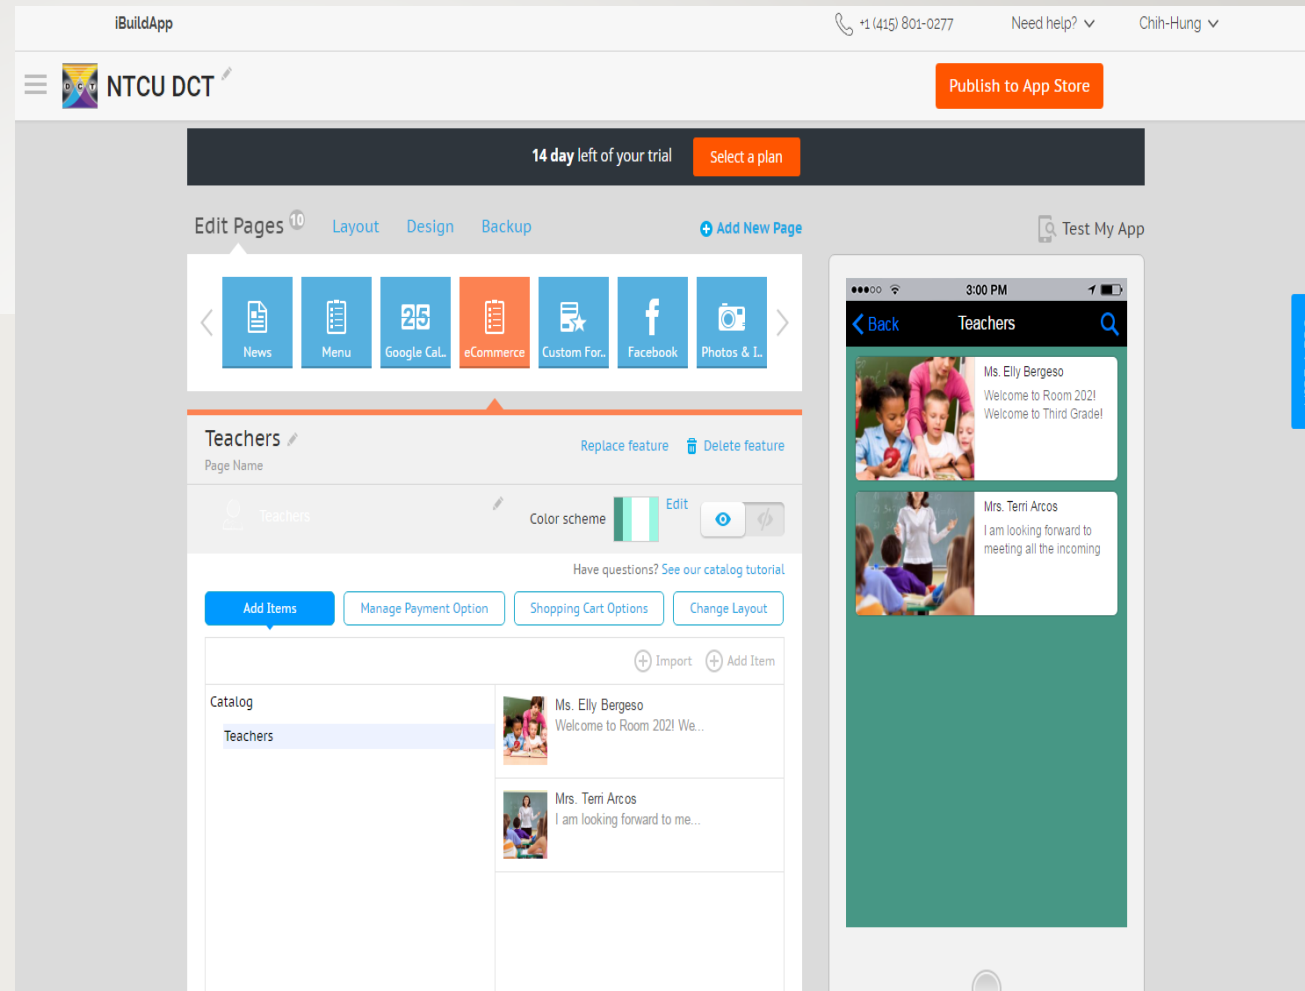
iBuildApp

+1 (415) 801-0277 Need help? Chih-Hung

NTCU DCT

Publish to App Store

14 day left of your trial Select a plan

Edit Pages 10 Layout Design Backup Add New Page Test My App

News Menu Google Cal.. eCommerce Custom For.. Facebook Photos & I..

Teachers
Page Name

Replace feature Delete feature

Teachers

Color scheme Edit

Have questions? See our catalog tutorial

Add Items Manage Payment Option Shopping Cart Options Change Layout

Import Add Item

Catalog

Teachers

Ms. Elly Bergeso
Welcome to Room 202! We...

Mrs. Terri Arcos
I am looking forward to me...

3:00 PM

Back Teachers

Ms. Elly Bergeso
Welcome to Room 202! Welcome to Third Grade!

Mrs. Terri Arcos
I am looking forward to meeting all the incoming